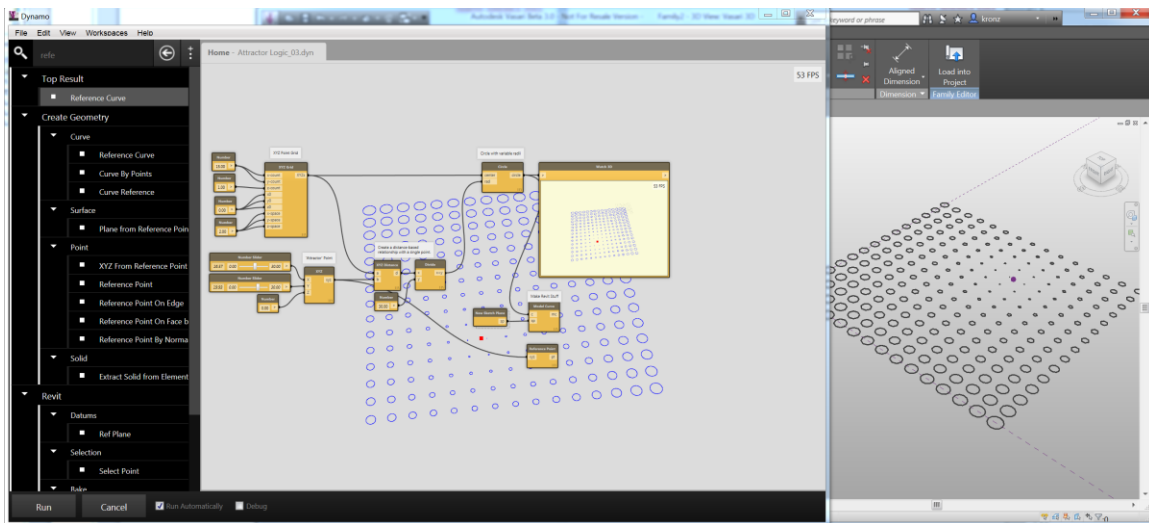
Dynamo

Autodesk Vasari Beta 3.0 - Not For Resale Version - Family2 - 3D View: Vasari 3D

eyword or phrase

kronz

File Edit View Workspaces Help

refe

Top Result

Reference Curve

Create Geometry

Curve

Reference Curve

Curve By Points

Curve Reference

Surface

Plane from Reference Poin

Point

XYZ From Reference Point

Reference Point

Reference Point On Edge

Reference Point On Face b

Reference Point By Norma

Solid

Extract Solid from Element

Revit

Datums

Ref Plane

Selection

Select Point

Bake

Run

Cancel

Run Automatically

Debug

Home - Attractor Logic_03.dyn

53 FPS

XYZ from Grid

Circle with variable radii

Watch 3D

53 FPS

Create a distance-based relationship with a single point

Attractor Point

Make Revit Stuff

Aligned Dimension

Load into Project

Dimension

Family Editor